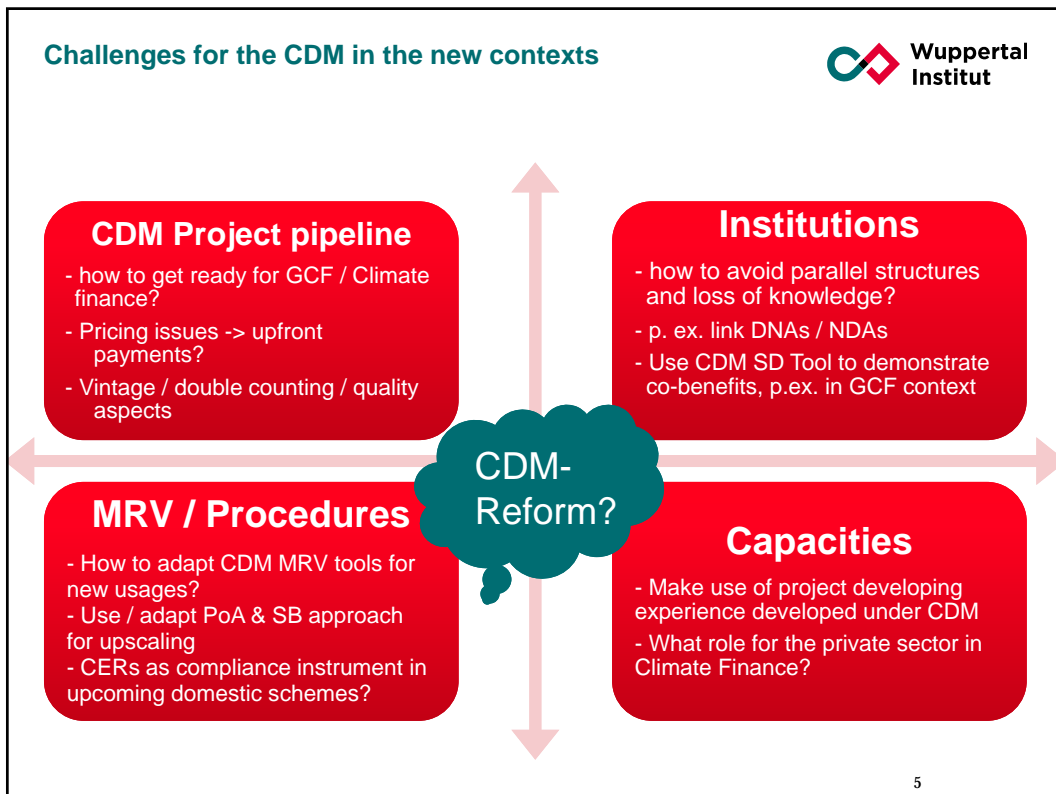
Challenges for the CDM in the new contexts

Wuppertal Institut

CDM Project pipeline

- how to get ready for GCF / Climate finance?

- Pricing issues -> upfront payments?

- Vintage / double counting / quality aspects

Institutions

- how to avoid parallel structures and loss of knowledge?

- p. ex. link DNAs / NDAs

- Use CDM SD Tool to demonstrate co-benefits, p.ex. in GCF context

CDM-Reform?

MRV / Procedures

- How to adapt CDM MRV tools for new usages?

- Use / adapt PoA & SB approach for upscaling

- CERs as compliance instrument in upcoming domestic schemes?

Capacities

- Make use of project developing experience developed under CDM

- What role for the private sector in Climate Finance?

5